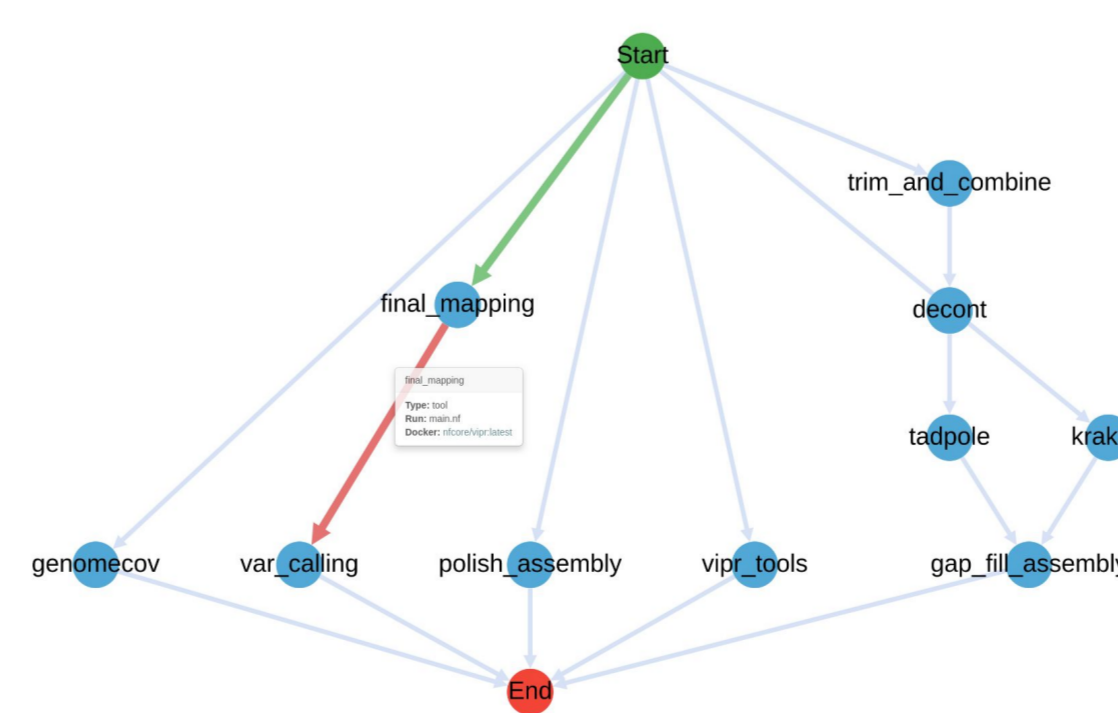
Start

trim_and_combine

final_mapping

decont

final_mapping

Type: tool
Run: main.nf
Docker: nfcore/vipr:latest

tadpole

krak

genomecov

var_calling

polish_assembly

vipr_tools

gap_fill_assembl

End